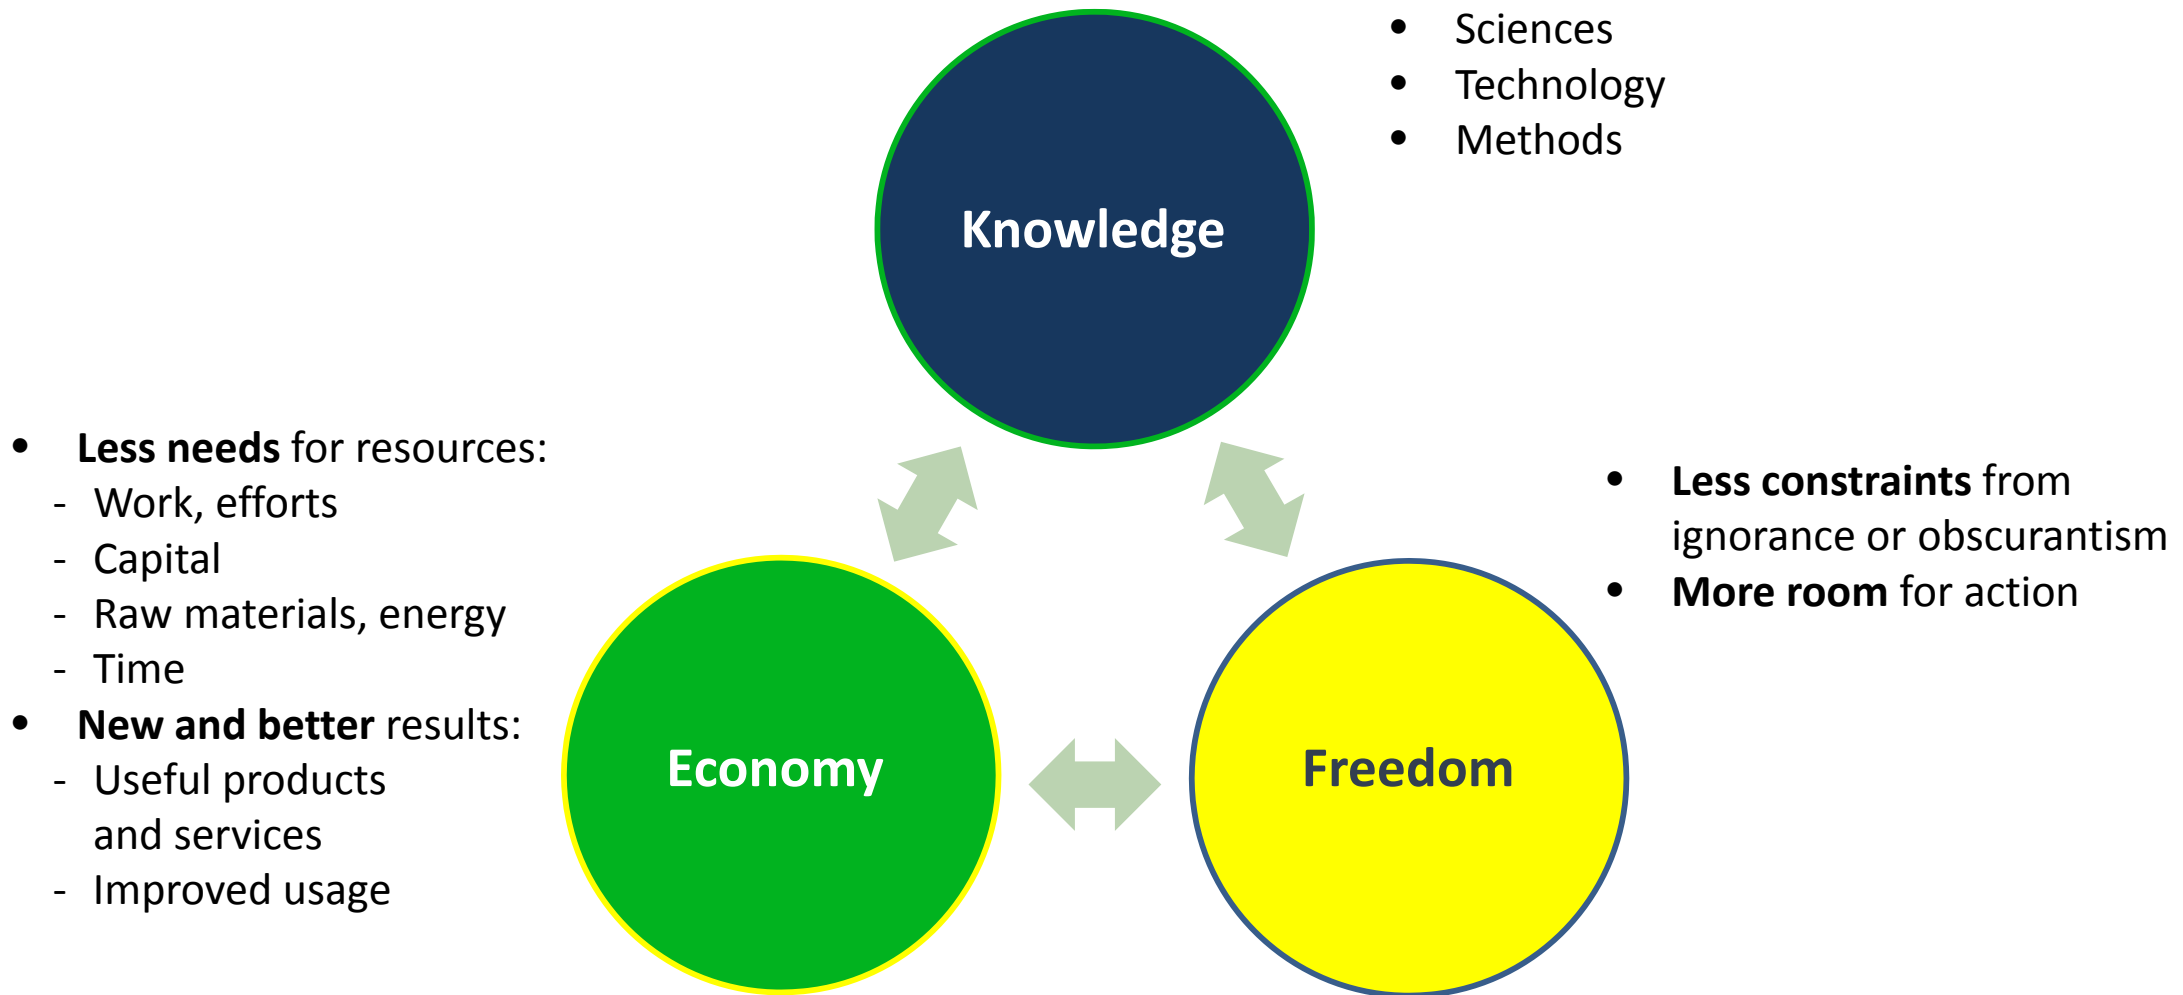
- Sciences
- Technology
- Methods

Knowledge

- **Less needs** for resources:
  - Work, efforts
  - Capital
  - Raw materials, energy
  - Time
- **New and better** results:
  - Useful products and services
  - Improved usage

- **Less constraints** from ignorance or obscurantism
- **More room** for action

Economy

Freedom